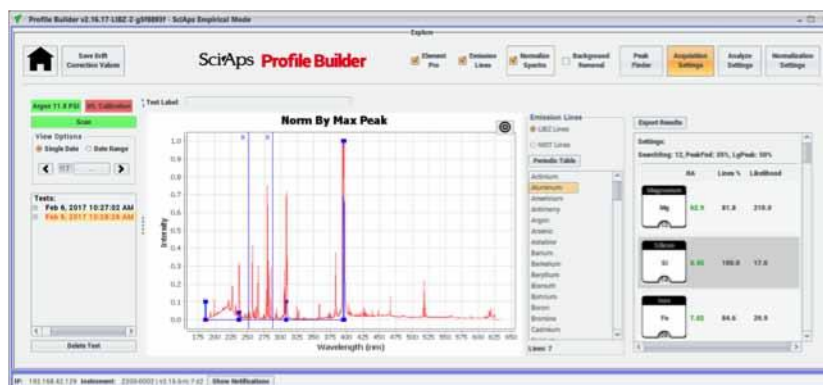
Profile Builder v2.16.17-LIBZ-2-g5f0893f - SciAps Empirical Mode

Explore

Save Drift Correction Values

SciAps Profile Builder

Element Pro

Emission Lines

Normalize Spectra

Background Removal

Peak Finder

Acquisition Settings

Analyze Settings

Normalization Settings

Argon 11.8 PSI

0% Calibration

Scan

View Options

Single Date

Date Range

Tests:

Feb 6, 2017 10:27:02 AM

Feb 6, 2017 10:28:26 AM

Delete Test

Test Label

Norm By Max Peak

Intensity

1.0

0.9

0.8

0.7

0.6

0.5

0.4

0.3

0.2

0.1

0.0

175 200 225 250 275 300 325 350 375 400 425 450 475 500 525 550 575 600 625 650

Wavelength (nm)

Emission Lines

LIBZ Lines

NIST Lines

Periodic Table

Actinium

Aluminum

Americium

Antimony

Argon

Arsenic

Astatine

Barium

Berkelium

Beryllium

Bismuth

Bohrium

Boron

Bromine

Cadmium

Lines: 7

Export Results

Settings:

Searching: 12, PeakFnd: 20%, LgPeak: 50%

RA

Lines %

Likelihood

Magnesium

Mg

62.9

91.8

210.0

Silicon

Si

6.46

100.0

17.6

Iron

Fe

7.65

84.6

20.9

IP: 192.168.42.129 Instrument: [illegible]

Show Notifications